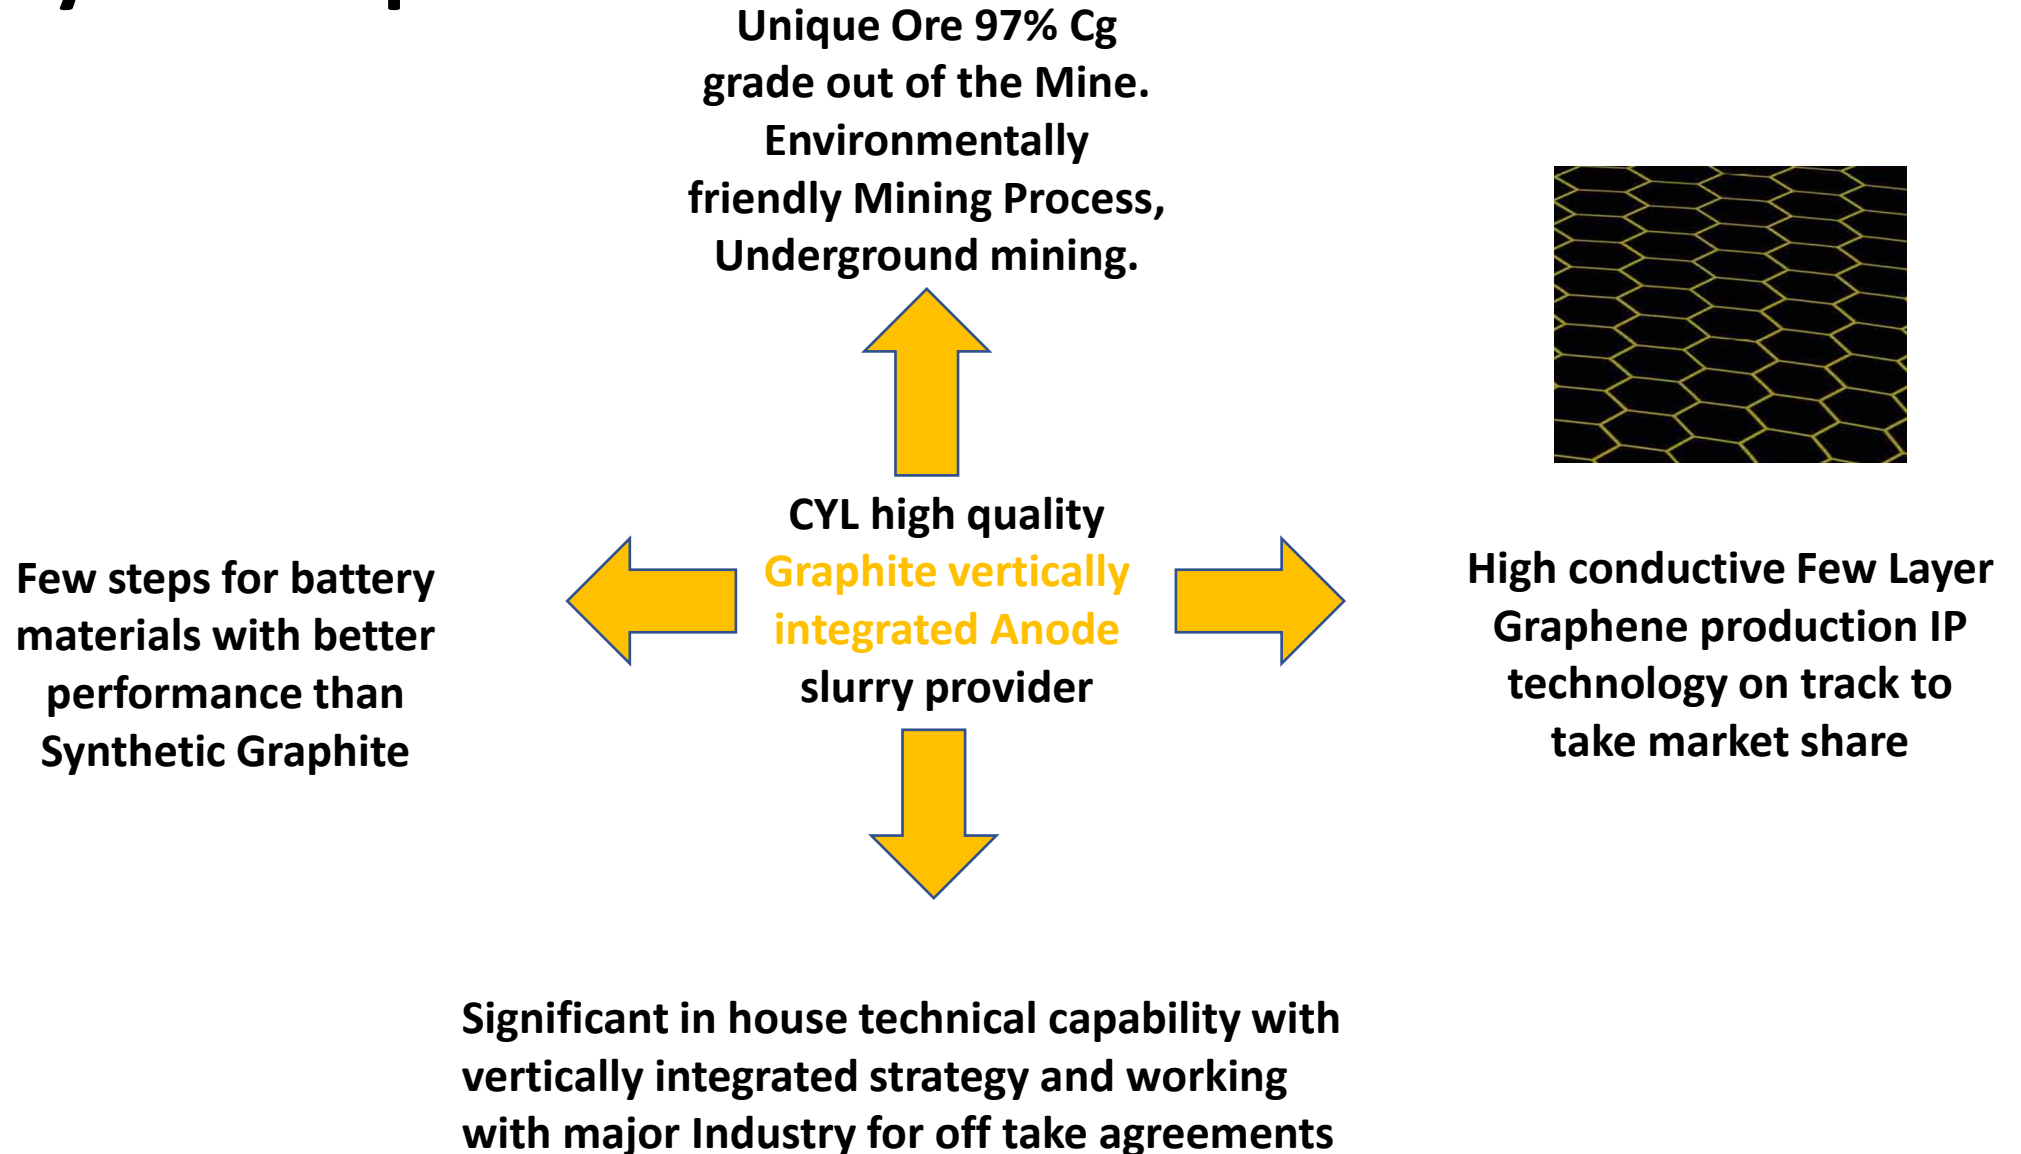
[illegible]

Unique Ore 97% Cg grade out of the Mine. Environmentally friendly Mining Process, Underground mining.

CYL high quality Graphite vertically integrated Anode slurry provider

Few steps for battery materials with better performance than Synthetic Graphite

High conductive Few Layer Graphene production IP technology on track to take market share

Significant in house technical capability with vertically integrated strategy and working with major Industry for off take agreements